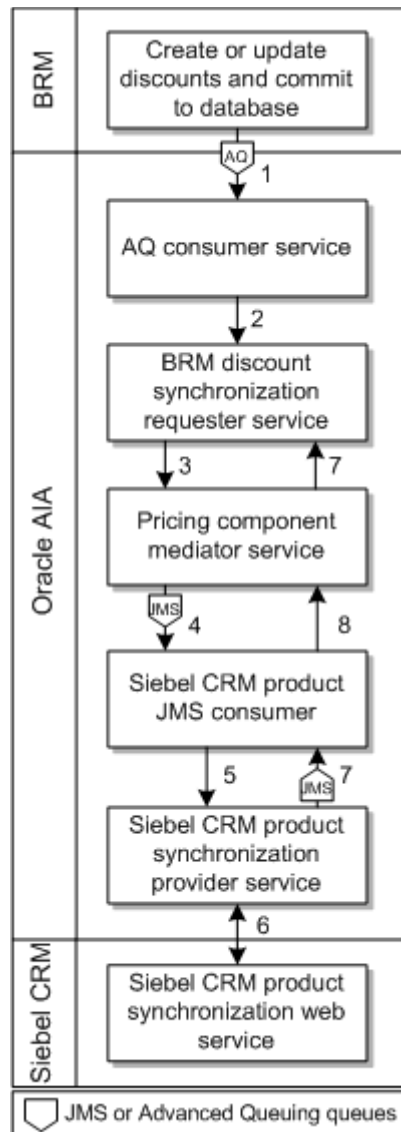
BRM

Create or update discounts and commit to database

AQ

1

Oracle AIA

AQ consumer service

2

BRM discount synchronization requester service

3

7

Pricing component mediator service

JMS

4

8

Siebel CRM product JMS consumer

5

JMS

7

Siebel CRM product synchronization provider service

6

Siebel CRM

Siebel CRM product synchronization web service

JMS or Advanced Queuing queues